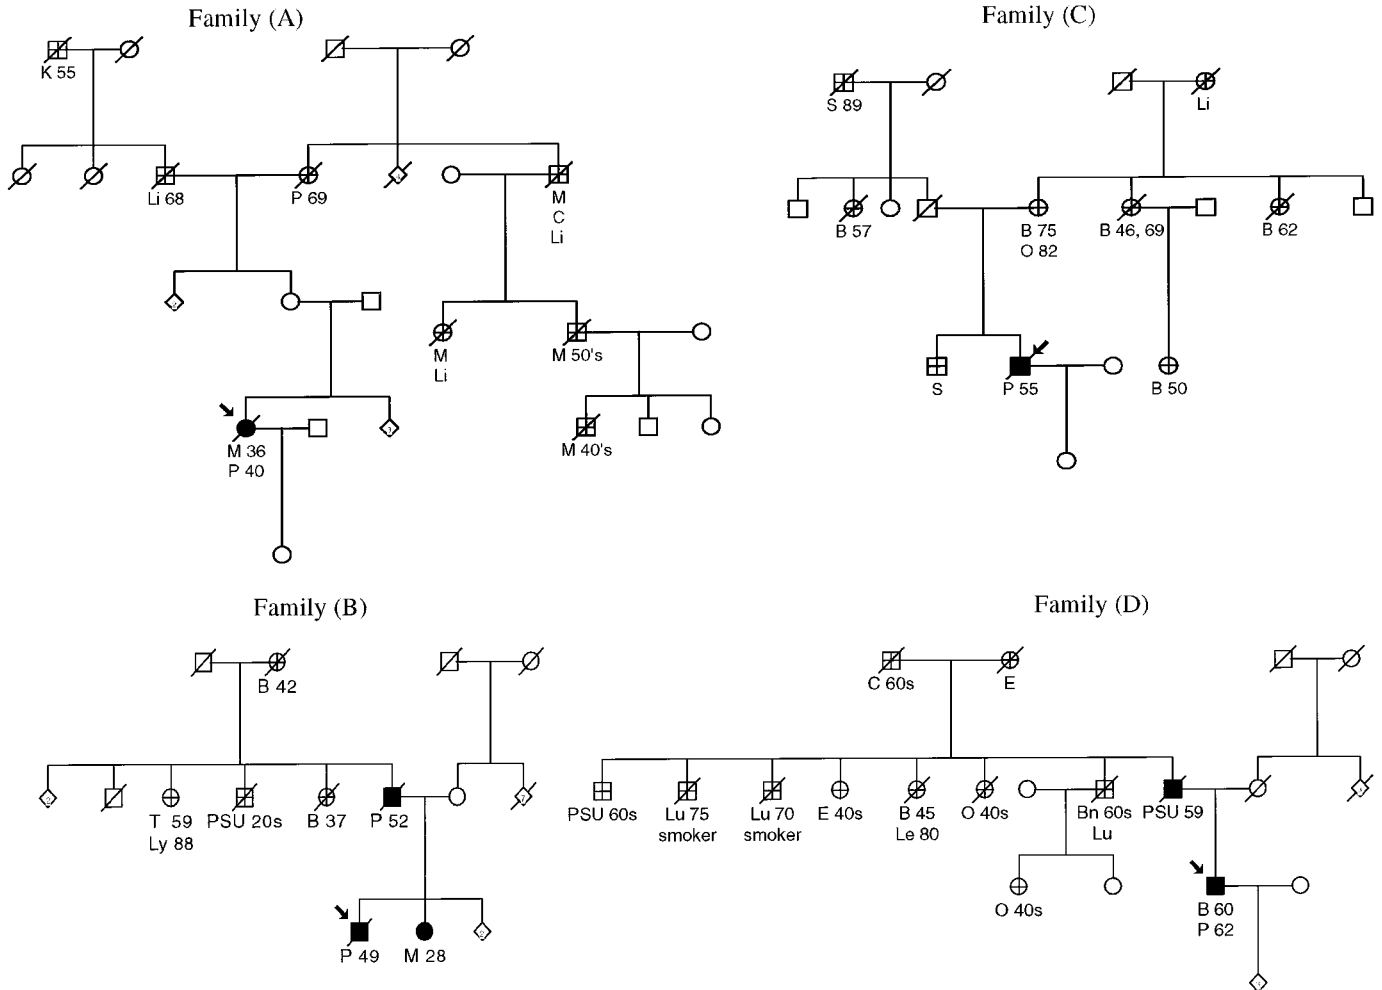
Family (A)

K 55

Li 68

P 69

M
C
Li

M
Li

M 50's

M 36
P 40

M 40's

Family (C)

S 89

Li

B 57

B 75
O 82

B 46, 69

B 62

S

P 55

B 50

Family (B)

B 42

T 59
Ly 88

PSU 20s

B 37

P 52

P 49

M 28

Family (D)

C 60s

E

PSU 60s

Lu 75
smoker

Lu 70
smoker

E 40s

B 45
Le 80

O 40s

Bn 60s
Lu

PSU 59

O 40s

B 60
P 62